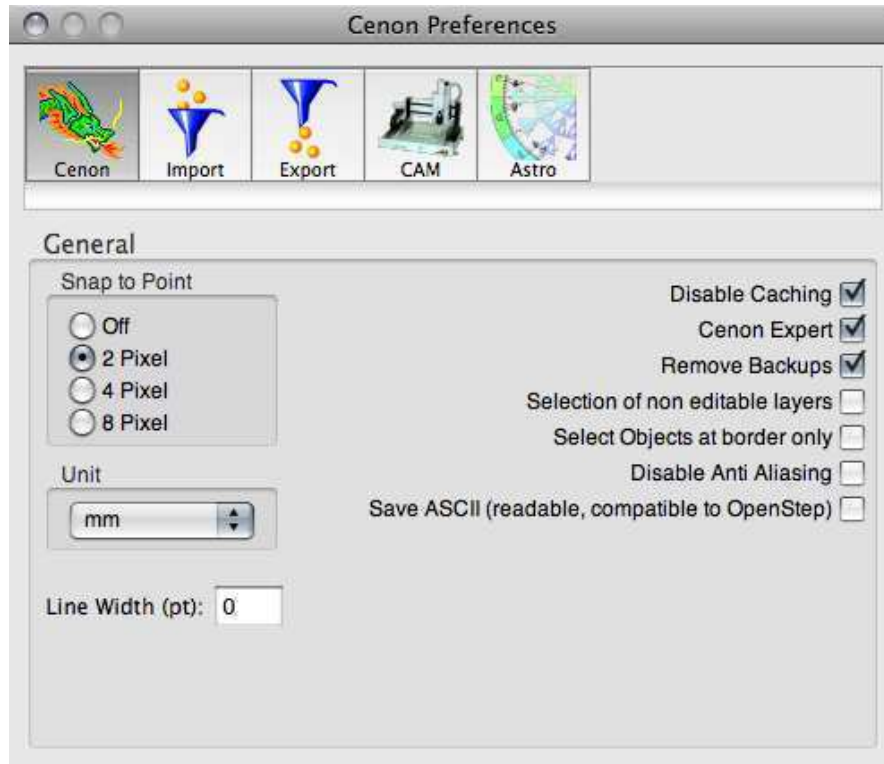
Cenon Preferences

Cenon
Import
Export
CAM
Astro

General

Snap to Point
Off
2 Pixel
4 Pixel
8 Pixel

Unit
mm

Line Width (pt): 0

Disable Caching
Cenon Expert
Remove Backups
Selection of non editable layers
Select Objects at border only
Disable Anti Aliasing
Save ASCII (readable, compatible to OpenStep)